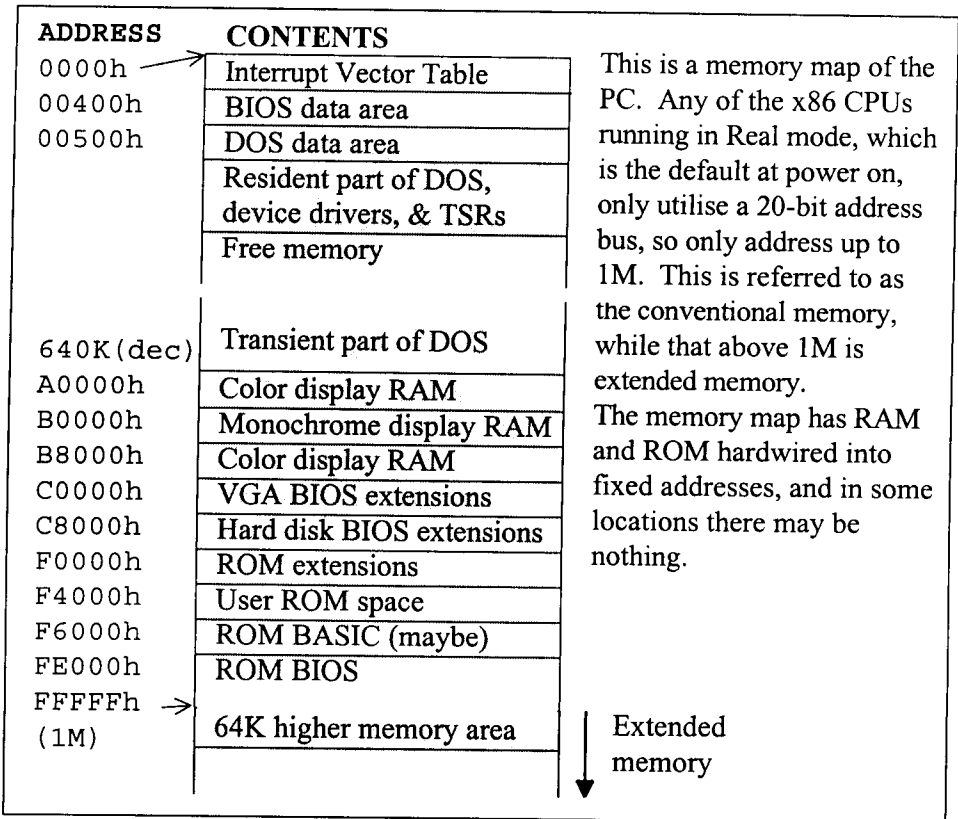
| ADDRESS | CONTENTS |
|---|---|
| 0000h | Interrupt Vector Table |
| 00400h | BIOS data area |
| 00500h | DOS data area |
| | Resident part of DOS, device drivers, & TSRs |
| | Free memory |
| 640K(dec) | Transient part of DOS |
| A0000h | Color display RAM |
| B0000h | Monochrome display RAM |
| B8000h | Color display RAM |
| C0000h | VGA BIOS extensions |
| C8000h | Hard disk BIOS extensions |
| F0000h | ROM extensions |
| F4000h | User ROM space |
| F6000h | ROM BASIC (maybe) |
| FE000h | ROM BIOS |
| FFFFFh (1M) | 64K higher memory area |

This is a memory map of the PC. Any of the x86 CPUs running in Real mode, which is the default at power on, only utilise a 20-bit address bus, so only address up to 1M. This is referred to as the conventional memory, while that above 1M is extended memory.
The memory map has RAM and ROM hardwired into fixed addresses, and in some locations there may be nothing.

Extended memory